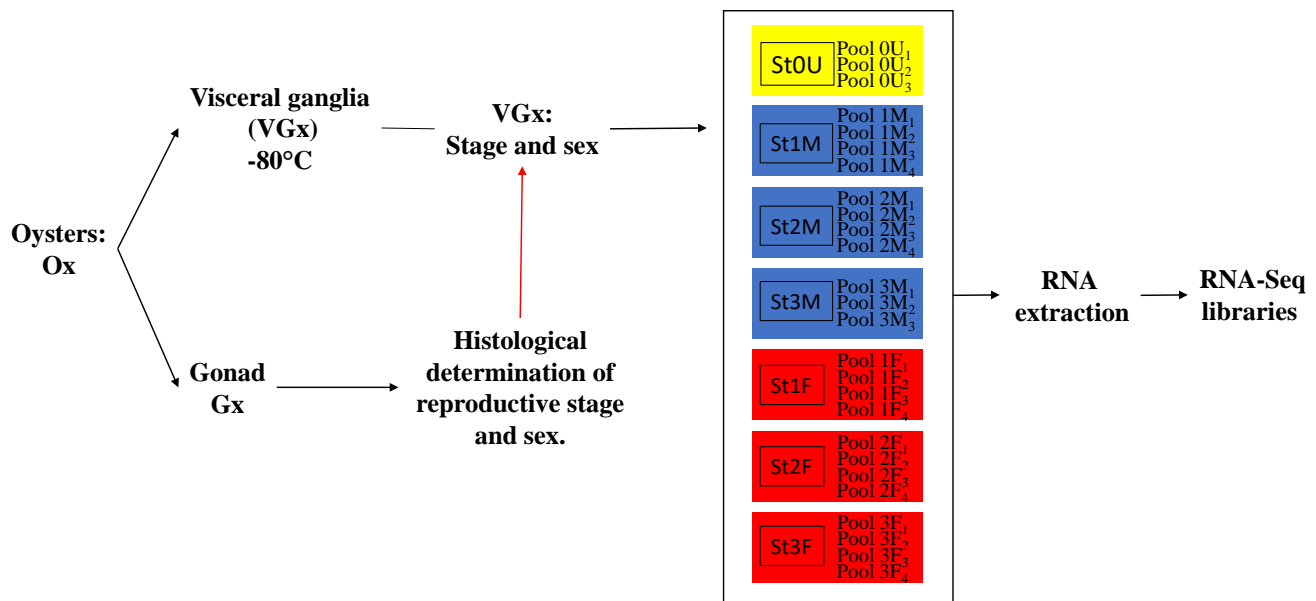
Oysters: Ox

Visceral ganglia (VGx) -80°C

VGx: Stage and sex

Gonad Gx

Histological determination of reproductive stage and sex.

St0U Pool 0U$_1$ Pool 0U$_2$ Pool 0U$_3$

St1M Pool 1M$_1$ Pool 1M$_2$ Pool 1M$_3$ Pool 1M$_4$

St2M Pool 2M$_1$ Pool 2M$_2$ Pool 2M$_3$ Pool 2M$_4$

St3M Pool 3M$_1$ Pool 3M$_2$ Pool 3M$_3$

St1F Pool 1F$_1$ Pool 1F$_2$ Pool 1F$_3$ Pool 1F$_4$

St2F Pool 2F$_1$ Pool 2F$_2$ Pool 2F$_3$ Pool 2F$_4$

St3F Pool 3F$_1$ Pool 3F$_2$ Pool 3F$_3$ Pool 3F$_4$

RNA extraction

RNA-Seq libraries